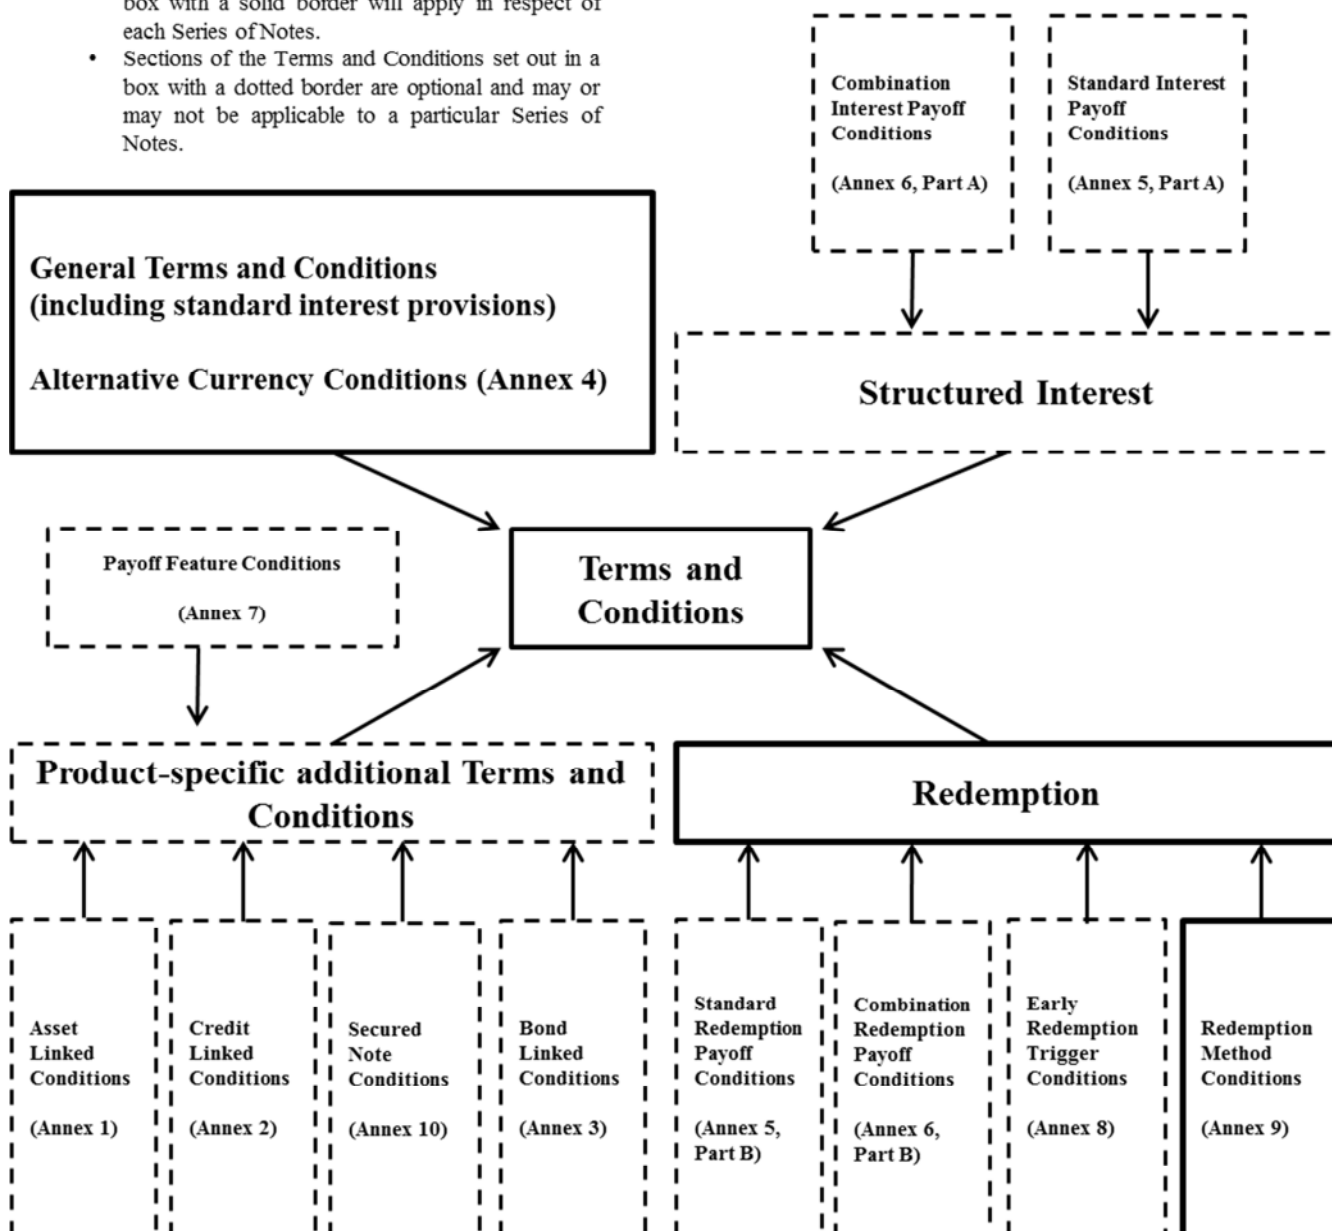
box with a solid border will apply in respect of each Series of Notes.

• Sections of the Terms and Conditions set out in a box with a dotted border are optional and may or may not be applicable to a particular Series of Notes.

Combination Interest Payoff Conditions

(Annex 6, Part A)

Standard Interest Payoff Conditions

(Annex 5, Part A)

General Terms and Conditions (including standard interest provisions)

Alternative Currency Conditions (Annex 4)

Structured Interest

Payoff Feature Conditions

(Annex 7)

Terms and Conditions

Product-specific additional Terms and Conditions

Redemption

Asset Linked Conditions

(Annex 1)

Credit Linked Conditions

(Annex 2)

Secured Note Conditions

(Annex 10)

Bond Linked Conditions

(Annex 3)

Standard Redemption Payoff Conditions

(Annex 5, Part B)

Combination Redemption Payoff Conditions

(Annex 6, Part B)

Early Redemption Trigger Conditions

(Annex 8)

Redemption Method Conditions

(Annex 9)